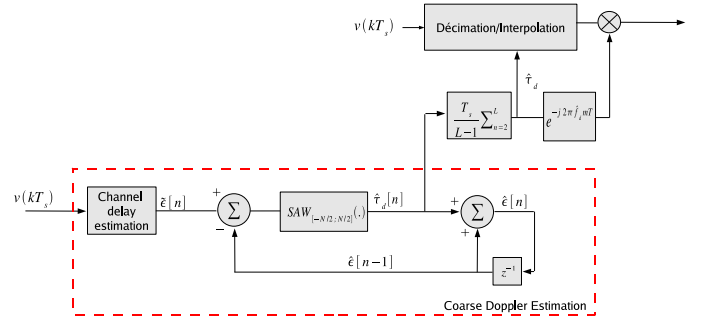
$v(kT_s)$

Décimation/Interpolation

$\hat{\tau}_d$

$\frac{T_s}{L-1}\sum_{n=2}^{L}$

$e^{-j2\pi\hat{f}_d mT}$

$v(kT_s)$

Channel delay estimation

$\tilde{\epsilon}[n]$

+

$\sum$

−

$SAW_{[-N/2;N/2[}(.)$

$\hat{\tau}_d[n]$

+

$\sum$

+

$\hat{\epsilon}[n]$

$\hat{\epsilon}[n-1]$

$z^{-1}$

Coarse Doppler Estimation